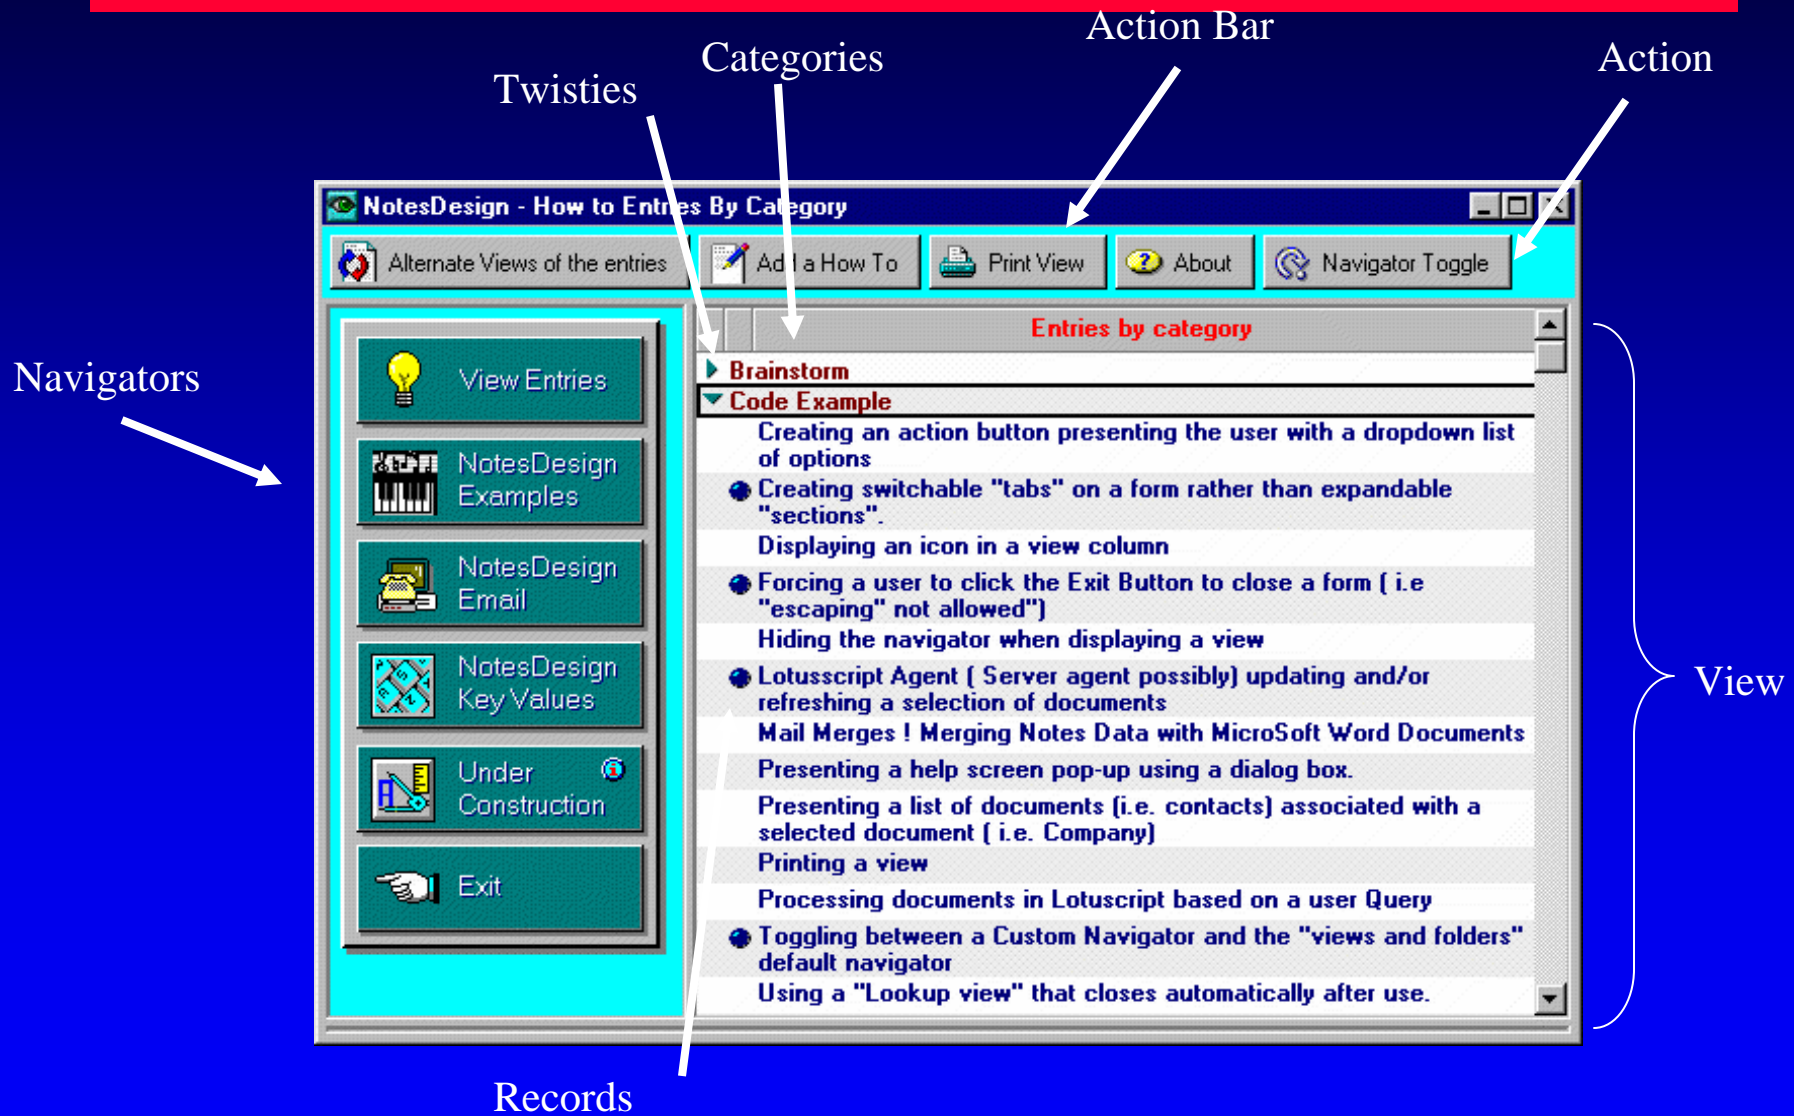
Action Bar

Categories

Twisties

Action

NotesDesign - How to Entries By Category

Alternate Views of the entries

Add a How To

Print View

About

Navigator Toggle

Navigators

View Entries

NotesDesign Examples

NotesDesign Email

NotesDesign Key Values

Under Construction

Exit

Entries by category

Brainstorm

Code Example

Creating an action button presenting the user with a dropdown list of options

Creating switchable "tabs" on a form rather than expandable "sections".

Displaying an icon in a view column

Forcing a user to click the Exit Button to close a form ( i.e "escaping" not allowed")

Hiding the navigator when displaying a view

Lotusscript Agent ( Server agent possibly) updating and/or refreshing a selection of documents

Mail Merges ! Merging Notes Data with MicroSoft Word Documents

Presenting a help screen pop-up using a dialog box.

Presenting a list of documents (i.e. contacts) associated with a selected document ( i.e. Company)

Printing a view

Processing documents in Lotuscript based on a user Query

Toggling between a Custom Navigator and the "views and folders" default navigator

Using a "Lookup view" that closes automatically after use.

View

Records